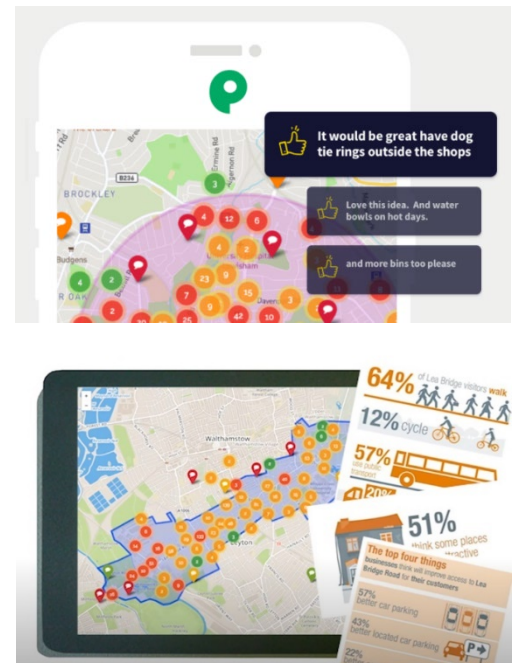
It would be great have dog tie rings outside the shops

Love this idea. And water bowls on hot days.

and more bins too please

BROCKLEY
B234
Budgens
OAK
Walthamstow
Leyton

64% of Lea Bridge visitors walk
12% cycle
57% use public transport
20%
51% think some places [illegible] attractive
The top four things
Businesses think will improve access to Lea Bridge Road for their customers
57% better car parking
43% better located car parking
22%